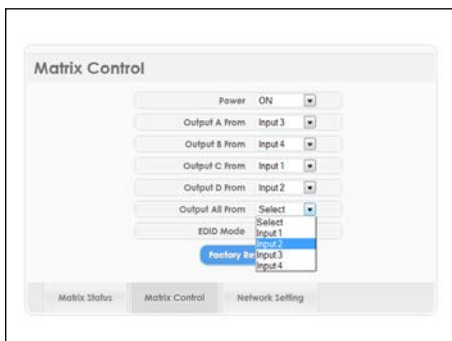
Matrix Control

| | |
|---|---|
| Power | ON |
| Output A From | Input 3 |
| Output B From | Input 4 |
| Output C From | Input 1 |
| Output D From | Input 2 |
| Output All From | Select |
| EDID Mode | |

Select
Input 1
Input 2
Input 3
Input 4

Factory Re

Matrix Status
Matrix Control
Network Setting